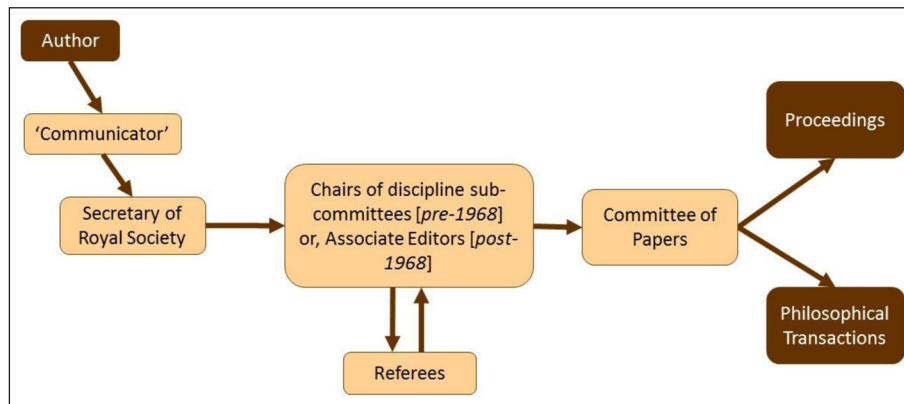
Author

'Communicator'

Secretary of Royal Society

Chairs of discipline sub-committees [*pre-1968*] or, Associate Editors [*post-1968*]

Referees

Committee of Papers

Proceedings

Philosophical Transactions